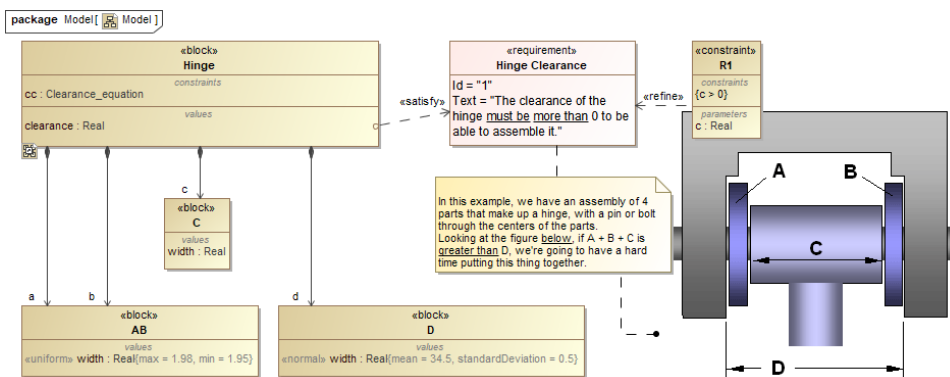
package Model[ Model ]

«block»
Hinge
constraints
cc : Clearance_equation
values
clearance : Real

«satisfy»

«requirement»
Hinge Clearance
Id = "1"
Text = "The clearance of the hinge must be more than 0 to be able to assemble it."

«refine»

«constraint»
R1
constraints
{c > 0}
parameters
c : Real

c
«block»
C
values
width : Real

In this example, we have an assembly of 4 parts that make up a hinge, with a pin or bolt through the centers of the parts. Looking at the figure below, if A + B + C is greater than D, we're going to have a hard time putting this thing together.

A
B
C
D

a
b
d

«block»
AB
values
«uniform» width : Real{max = 1.98, min = 1.95}

«block»
D
values
«normal» width : Real{mean = 34.5, standardDeviation = 0.5}